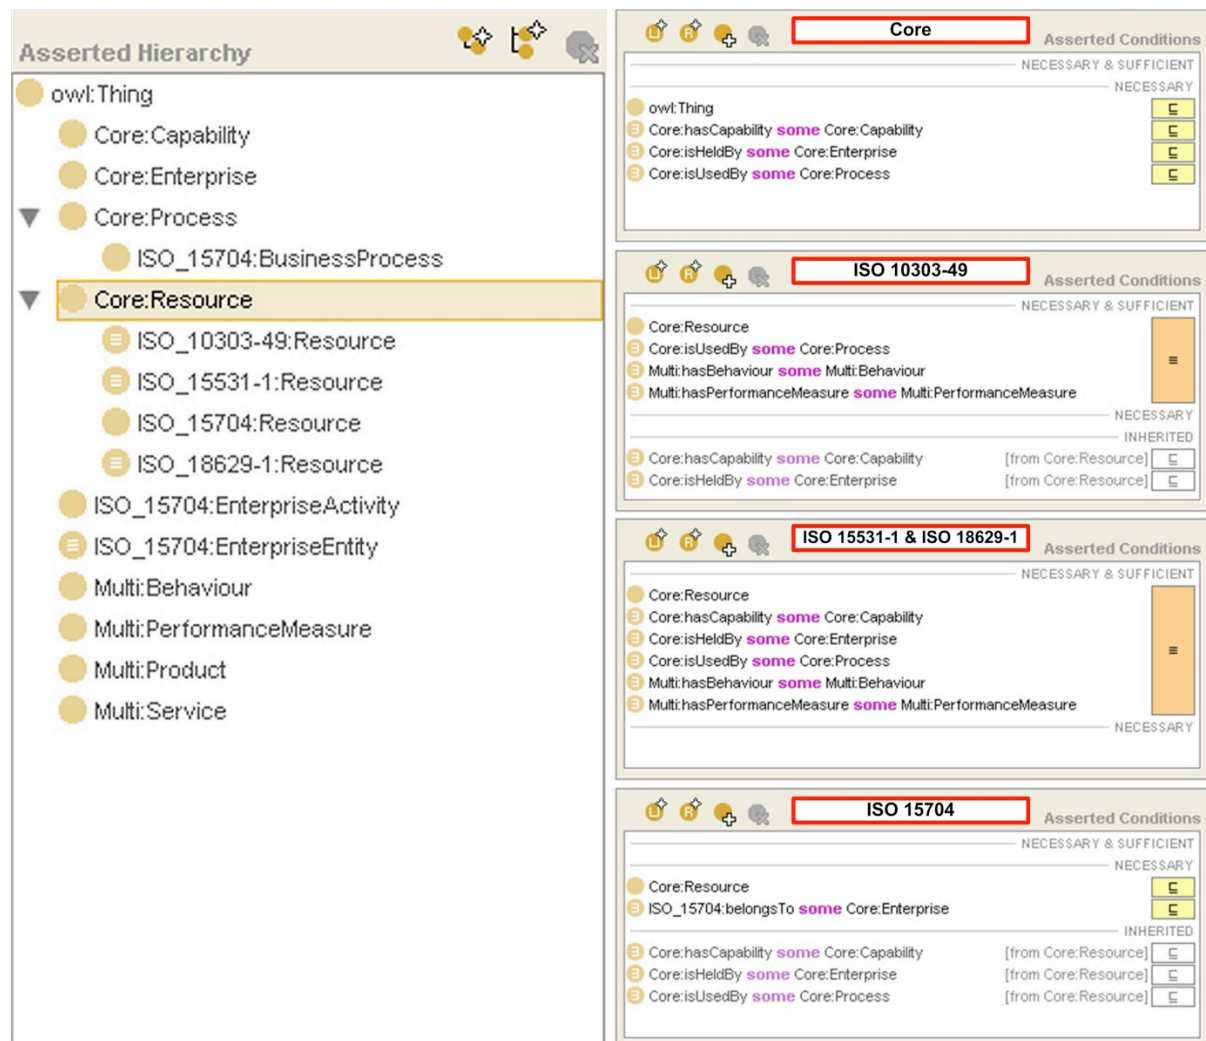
Asserted Hierarchy

owl:Thing
Core:Capability
Core:Enterprise
Core:Process
ISO_15704:BusinessProcess
Core:Resource
ISO_10303-49:Resource
ISO_15531-1:Resource
ISO_15704:Resource
ISO_18629-1:Resource
ISO_15704:EnterpriseActivity
ISO_15704:EnterpriseEntity
Multi:Behaviour
Multi:PerformanceMeasure
Multi:Product
Multi:Service

Core
Asserted Conditions
NECESSARY & SUFFICIENT
NECESSARY
owl:Thing ⊑
Core:hasCapability some Core:Capability ⊑
Core:isHeldBy some Core:Enterprise ⊑
Core:isUsedBy some Core:Process ⊑

ISO 10303-49
Asserted Conditions
NECESSARY & SUFFICIENT
Core:Resource
Core:isUsedBy some Core:Process
Multi:hasBehaviour some Multi:Behaviour
Multi:hasPerformanceMeasure some Multi:PerformanceMeasure
≡
NECESSARY
INHERITED
Core:hasCapability some Core:Capability [from Core:Resource] ⊑
Core:isHeldBy some Core:Enterprise [from Core:Resource] ⊑

ISO 15531-1 & ISO 18629-1
Asserted Conditions
NECESSARY & SUFFICIENT
Core:Resource
Core:hasCapability some Core:Capability
Core:isHeldBy some Core:Enterprise
Core:isUsedBy some Core:Process
Multi:hasBehaviour some Multi:Behaviour
Multi:hasPerformanceMeasure some Multi:PerformanceMeasure
≡
NECESSARY

ISO 15704
Asserted Conditions
NECESSARY & SUFFICIENT
NECESSARY
Core:Resource ⊑
ISO_15704:belongsTo some Core:Enterprise ⊑
INHERITED
Core:hasCapability some Core:Capability [from Core:Resource] ⊑
Core:isHeldBy some Core:Enterprise [from Core:Resource] ⊑
Core:isUsedBy some Core:Process [from Core:Resource] ⊑